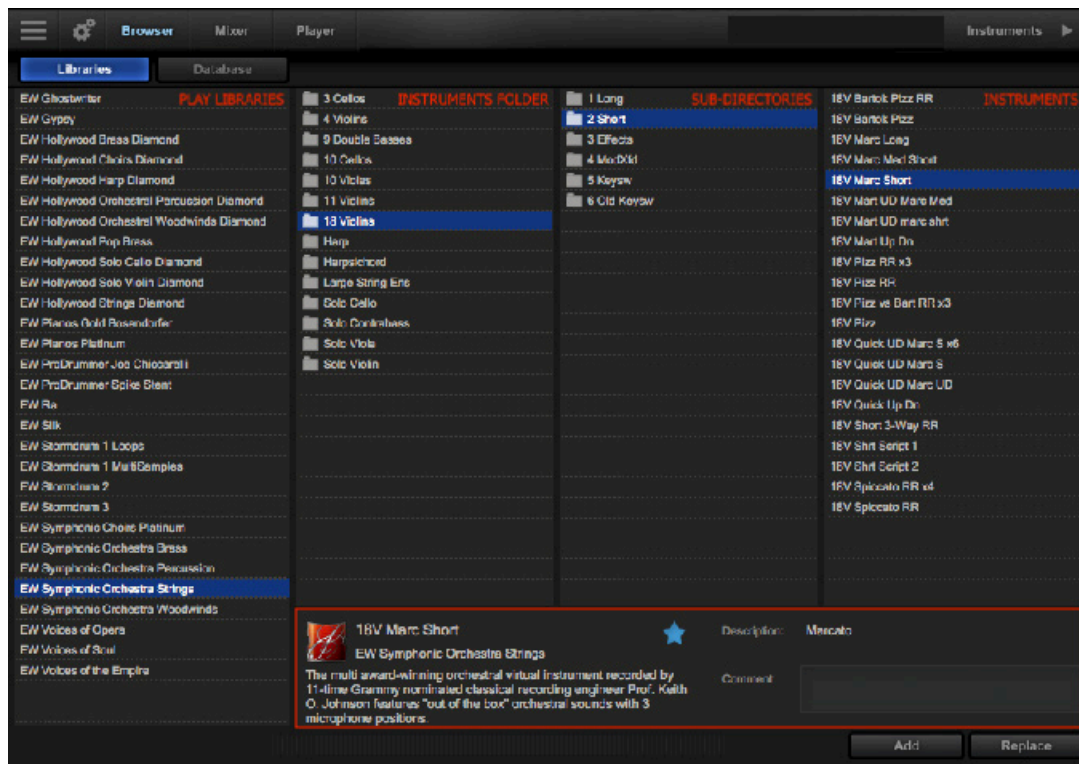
Browser Mixer Player Instruments

Libraries Database

PLAY LIBRARIES
EW Ghostwriter
EW Gypsy
EW Hollywood Brass Diamond
EW Hollywood Choirs Diamond
EW Hollywood Harp Diamond
EW Hollywood Orchestral Percussion Diamond
EW Hollywood Orchestral Woodwinds Diamond
EW Hollywood Pop Brass
EW Hollywood Solo Cello Diamond
EW Hollywood Solo Violin Diamond
EW Hollywood Strings Diamond
EW Pianos Gold Bosendorfer
EW Pianos Platinum
EW ProDrummer Joe Chiccarelli
EW ProDrummer Spike Stent
EW Ra
EW Silk
EW Stormdrum 1 Loops
EW Stormdrum 1 MultiSamples
EW Stormdrum 2
EW Stormdrum 3
EW Symphonic Choirs Platinum
EW Symphonic Orchestra Brass
EW Symphonic Orchestra Percussion
EW Symphonic Orchestra Strings
EW Symphonic Orchestra Woodwinds
EW Voices of Opera
EW Voices of Soul
EW Voices of the Empire

INSTRUMENTS FOLDER
3 Cellos
4 Violins
9 Double Basses
10 Cellos
10 Violas
11 Violins
18 Violins
Harp
Harpsichord
Large String Ens
Solo Cello
Solo Contrabass
Solo Viola
Solo Violin

SUB-DIRECTORIES
1 Long
2 Short
3 Effects
4 ModXfd
5 Keysw
6 Old Keysw

INSTRUMENTS
18V Bartok Pizz RR
18V Bartok Pizz
18V Marc Long
18V Marc Med Short
18V Marc Short
18V Mart UD Marc Med
18V Mart UD marc shrt
18V Mart Up Dn
18V Pizz RR x3
18V Pizz RR
18V Pizz vs Bart RR x3
18V Pizz
18V Quick UD Marc S x6
18V Quick UD Marc S
18V Quick UD Marc UD
18V Quick Up Dn
18V Short 3-Way RR
18V Shrt Script 1
18V Shrt Script 2
18V Spiccato RR x4
18V Spiccato RR

18V Marc Short
EW Symphonic Orchestra Strings
The multi award-winning orchestral virtual instrument recorded by 11-time Grammy nominated classical recording engineer Prof. Keith O. Johnson features "out of the box" orchestral sounds with 3 microphone positions.
Description: Marcato
Comment:

Add Replace